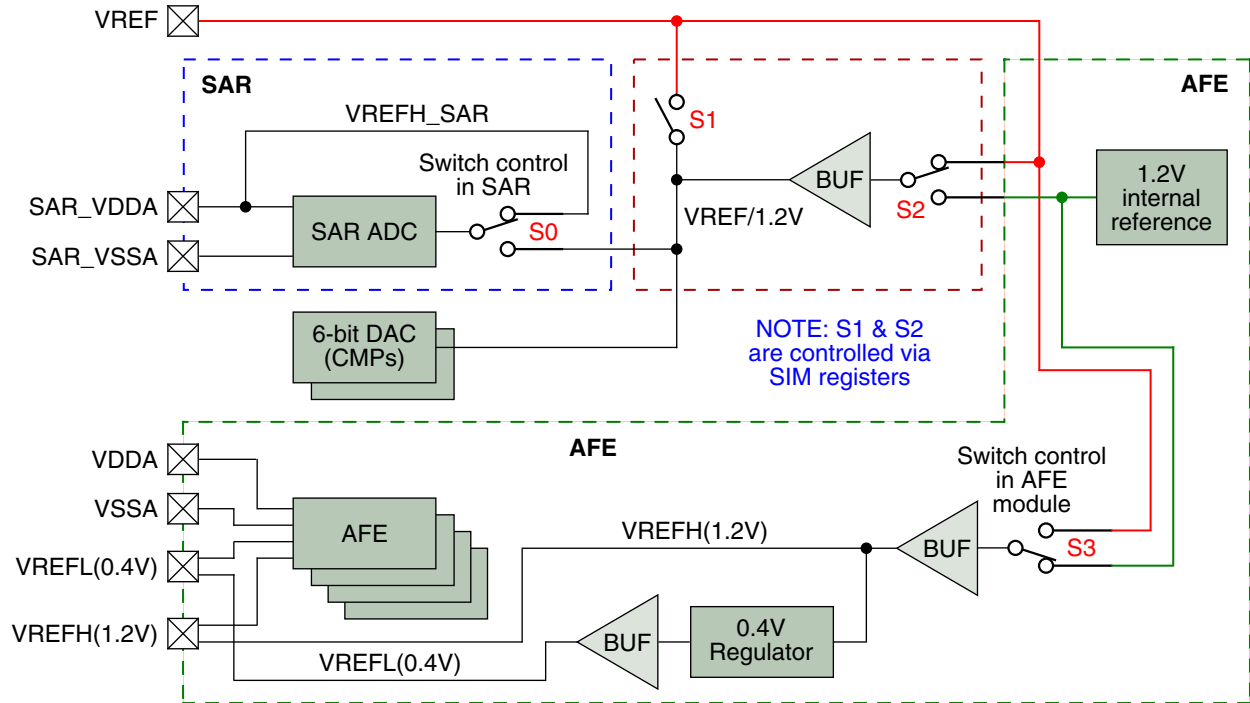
VREF

SAR

VREFH_SAR

Switch control in SAR

SAR_VDDA

SAR_VSSA

SAR ADC

S0

S1

BUF

VREF/1.2V

S2

AFE

1.2V internal reference

6-bit DAC (CMPs)

NOTE: S1 & S2 are controlled via SIM registers

AFE

VDDA

VSSA

VREFL(0.4V)

VREFH(1.2V)

AFE

Switch control in AFE module

VREFH(1.2V)

BUF

S3

BUF

0.4V Regulator

VREFL(0.4V)